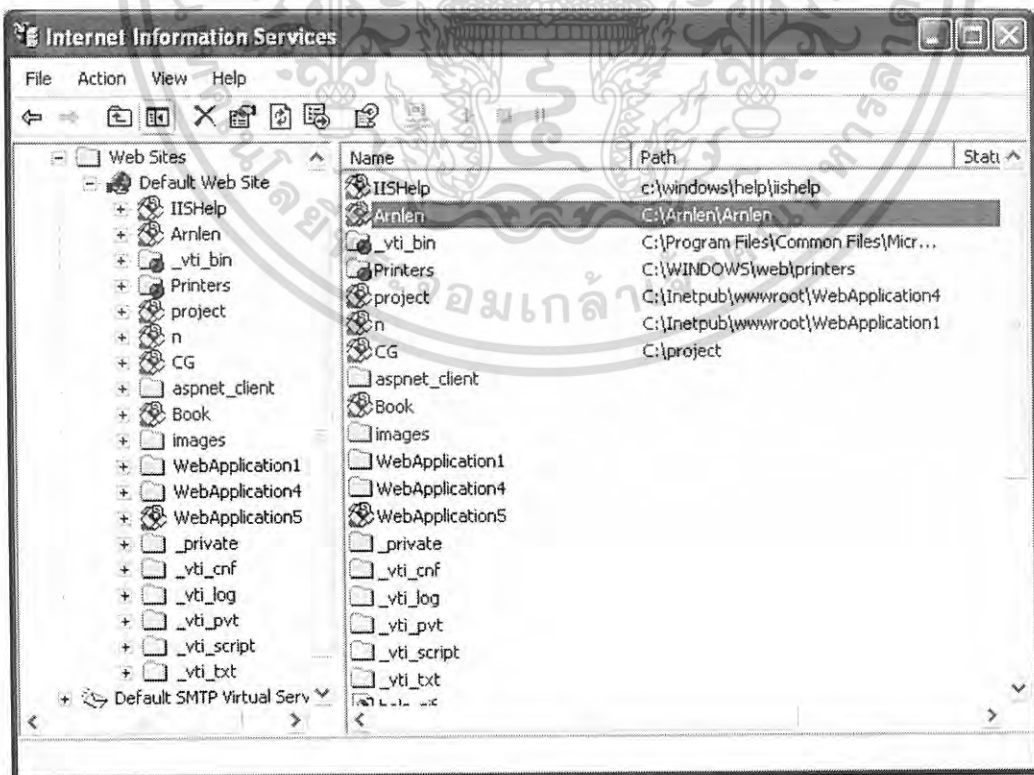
Internet Information Services

File Action View Help

Web Sites
Default Web Site
IISHelp
Arnlen
_vti_bin
Printers
project
n
CG
aspnet_client
Book
images
WebApplication1
WebApplication4
WebApplication5
_private
_vti_cnf
_vti_log
_vti_pvt
_vti_script
_vti_txt
Default SMTP Virtual Serv

| Name | Path | Statu |
|---|---|---|
| IISHelp | c:\windows\help\iishelp | |
| Arnlen | C:\Arnlen\Arnlen | |
| _vti_bin | C:\Program Files\Common Files\Micr... | |
| Printers | C:\WINDOWS\web\printers | |
| project | C:\Inetpub\wwwroot\WebApplication4 | |
| n | C:\Inetpub\wwwroot\WebApplication1 | |
| CG | C:\project | |
| aspnet_client | | |
| Book | | |
| images | | |
| WebApplication1 | | |
| WebApplication4 | | |
| WebApplication5 | | |
| _private | | |
| _vti_cnf | | |
| _vti_log | | |
| _vti_pvt | | |
| _vti_script | | |
| _vti_txt | | |
| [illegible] | | |

จอมเกล้า